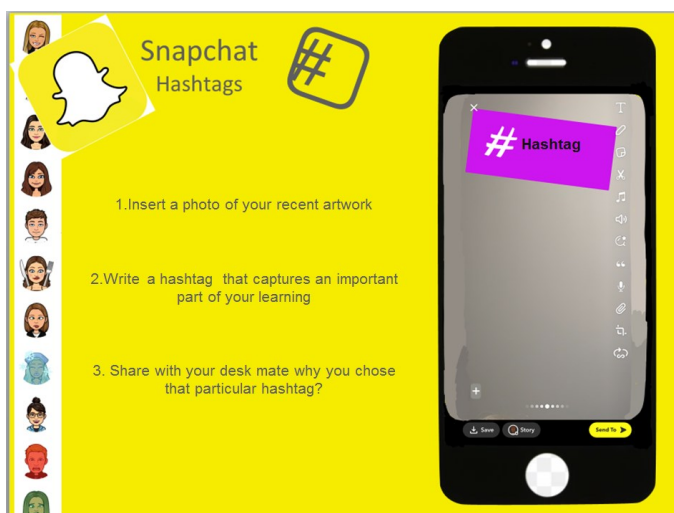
Snapchat
Hashtags

#

1.Insert a photo of your recent artwork

2.Write a hashtag that captures an important part of your learning

3. Share with your desk mate why you chose that particular hashtag?

# Hashtag

Save
Story
Send To